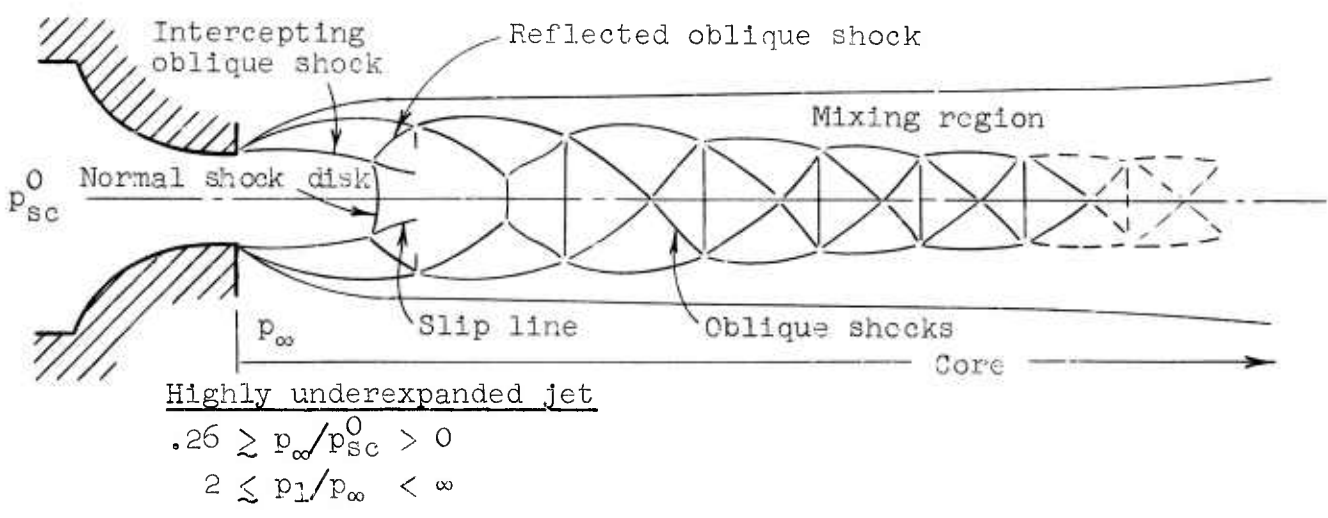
Intercepting oblique shock

Reflected oblique shock

Mixing region

$p_{sc}^{0}$

Normal shock disk

$p_{\infty}$

Slip line

Oblique shocks

Core

Highly underexpanded jet

$.26 \gtrsim p_{\infty}/p_{sc}^{0} > 0$

$2 \lesssim p_{1}/p_{\infty} < \infty$